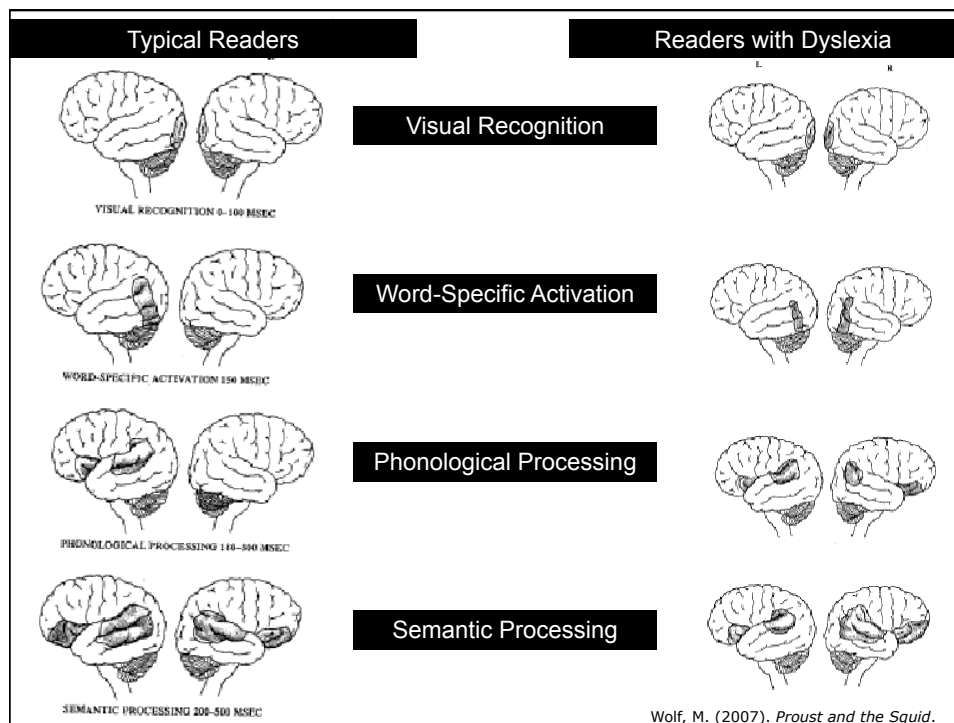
Typical Readers

Readers with Dyslexia

L

R

Visual Recognition

VISUAL RECOGNITION 0–100 MSEC

Word-Specific Activation

WORD-SPECIFIC ACTIVATION 150 MSEC

Phonological Processing

PHONOLOGICAL PROCESSING 180–300 MSEC

Semantic Processing

SEMANTIC PROCESSING 200–500 MSEC

Wolf, M. (2007). *Proust and the Squid*.